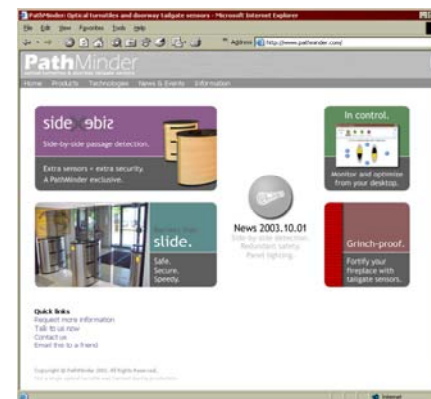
PathMinder: Optical turnstiles and doorway tailgate sensors - Microsoft Internet Explorer

File Edit View Favorites Tools Help

Address http://www.pathminder.com/

PathMinder

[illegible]

Home Products Technologies News & Events Information

side sidebis

Side-by-side passage detection.

Extra sensors = extra security. A PathMinder exclusive.

In control.

Monitor and optimize from your desktop.

News 2003.10.01

Side-by-side detection. Redundant safety. Panel lighting.

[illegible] slide.

Safe. Secure. Speedy.

Grinch-proof.

Fortify your fireplace with tailgate sensors.

Quick links

Request more information

Talk to us now

Contact us

Email this to a friend

Copyright © PathMinder 2003. All Rights Reserved.

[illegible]

Internet